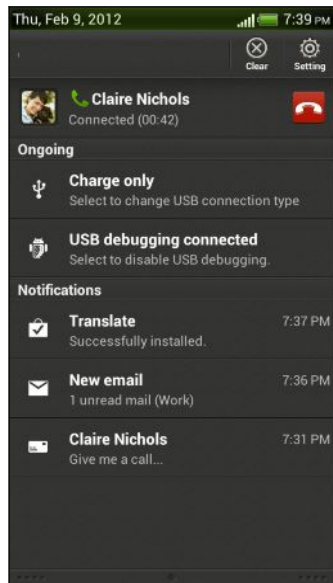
Thu, Feb 9, 2012 7:39 PM

Clear Setting

Claire Nichols
Connected (00:42)

Ongoing

Charge only
Select to change USB connection type

USB debugging connected
Select to disable USB debugging.

Notifications

Translate 7:37 PM
Successfully installed.

New email 7:36 PM
1 unread mail (Work)

Claire Nichols 7:31 PM
Give me a call...